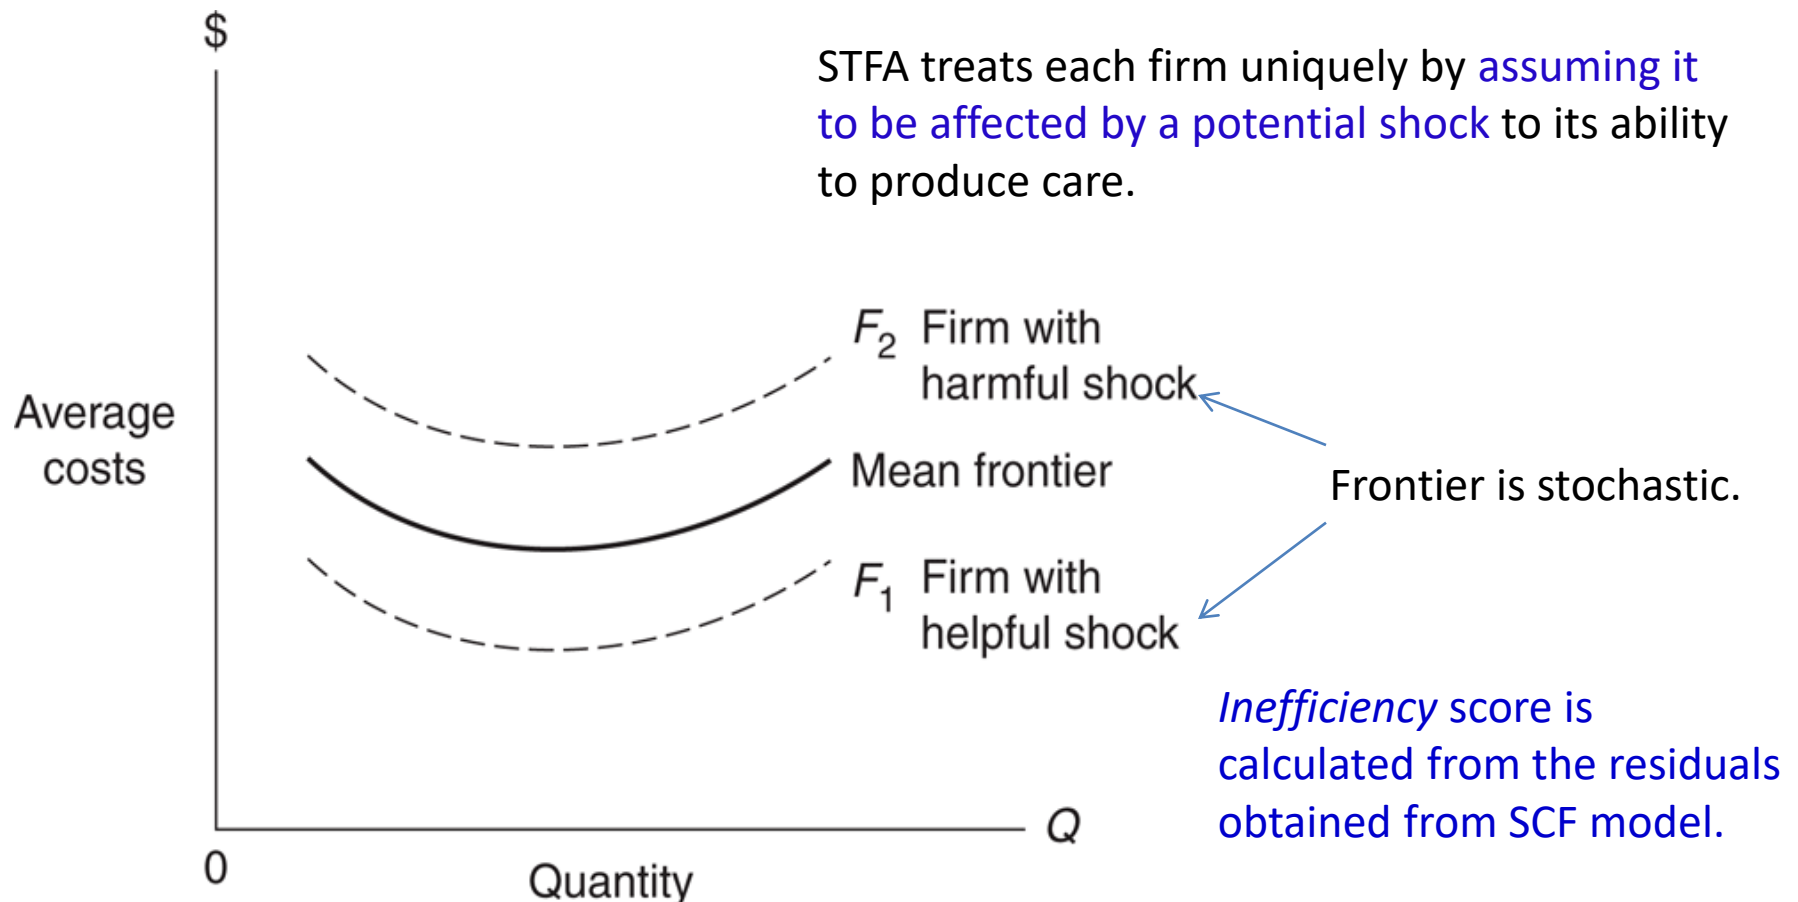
STFA treats each firm uniquely by assuming it to be affected by a potential shock to its ability to produce care.

$

Average costs

$F_2$ Firm with harmful shock

Mean frontier

$F_1$ Firm with helpful shock

Frontier is stochastic.

Inefficiency score is calculated from the residuals obtained from SCF model.

0

Q

Quantity